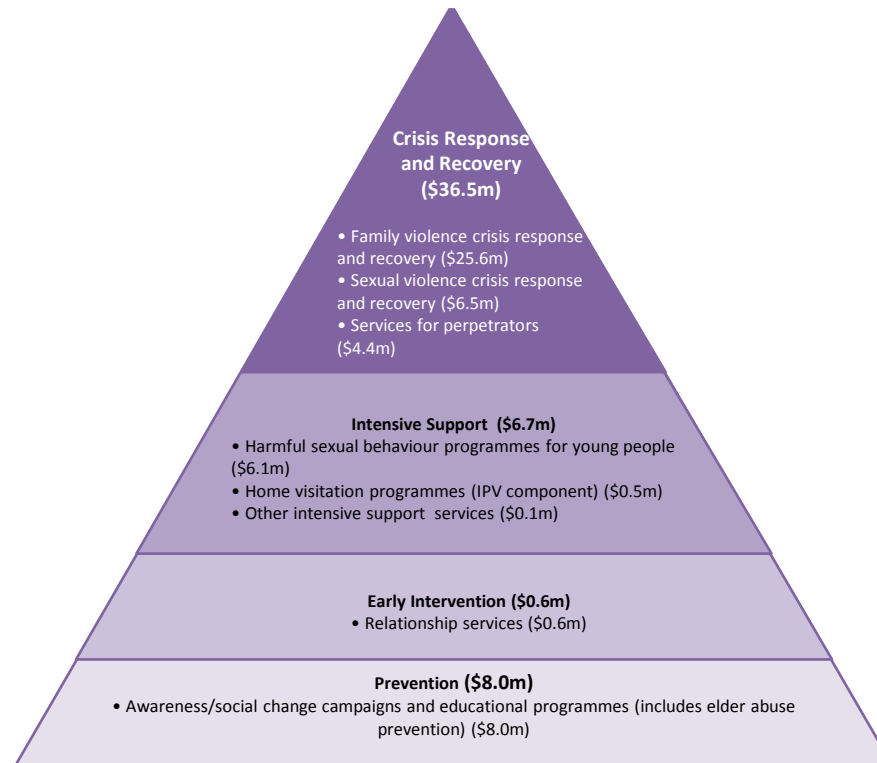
Crisis Response and Recovery (\$36.5m)

• Family violence crisis response and recovery (\$25.6m)
• Sexual violence crisis response and recovery (\$6.5m)
• Services for perpetrators (\$4.4m)

Intensive Support (\$6.7m)
• Harmful sexual behaviour programmes for young people (\$6.1m)
• Home visitation programmes (IPV component) (\$0.5m)
• Other intensive support services (\$0.1m)

Early Intervention (\$0.6m)
• Relationship services (\$0.6m)

Prevention (\$8.0m)
• Awareness/social change campaigns and educational programmes (includes elder abuse prevention) (\$8.0m)